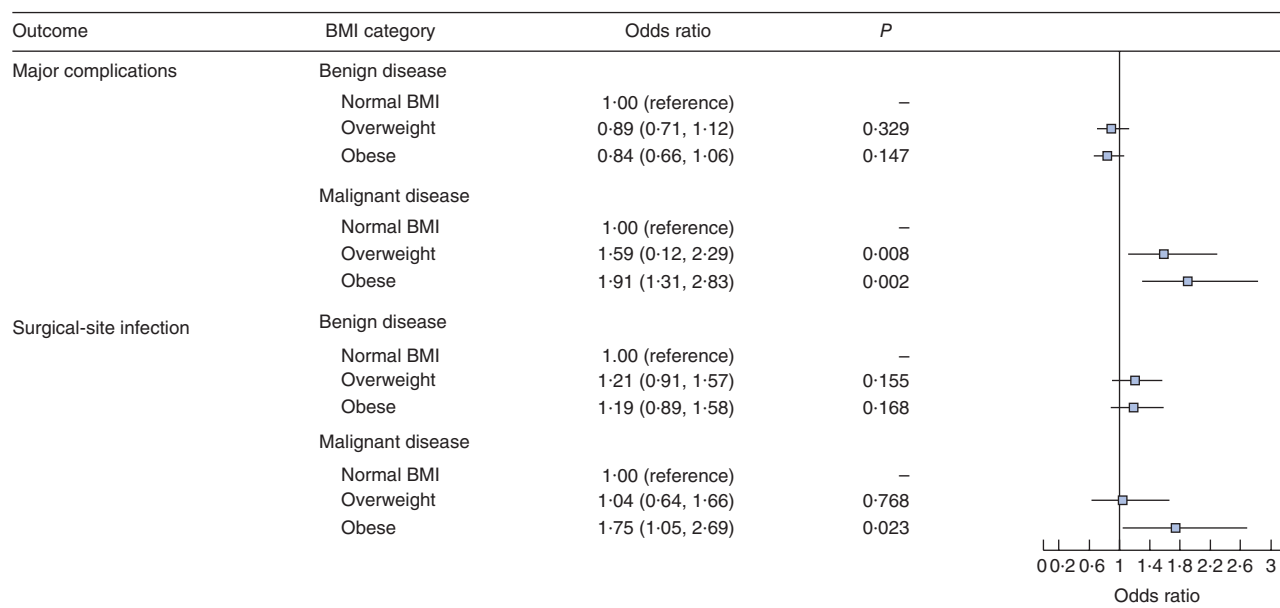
| Outcome | BMI category | Odds ratio | $P$ |
|---|---|---|---|
| Major complications | Benign disease | | |
| | Normal BMI | 1·00 (reference) | – |
| | Overweight | 0·89 (0·71, 1·12) | 0·329 |
| | Obese | 0·84 (0·66, 1·06) | 0·147 |
| | Malignant disease | | |
| | Normal BMI | 1·00 (reference) | – |
| | Overweight | 1·59 (0·12, 2·29) | 0·008 |
| | Obese | 1·91 (1·31, 2·83) | 0·002 |
| Surgical-site infection | Benign disease | | |
| | Normal BMI | 1.00 (reference) | – |
| | Overweight | 1·21 (0·91, 1·57) | 0·155 |
| | Obese | 1·19 (0·89, 1·58) | 0·168 |
| | Malignant disease | | |
| | Normal BMI | 1·00 (reference) | – |
| | Overweight | 1·04 (0·64, 1·66) | 0·768 |
| | Obese | 1·75 (1·05, 2·69) | 0·023 |

0 0·2 0·6 1 1·4 1·8 2·2 2·6 3
Odds ratio